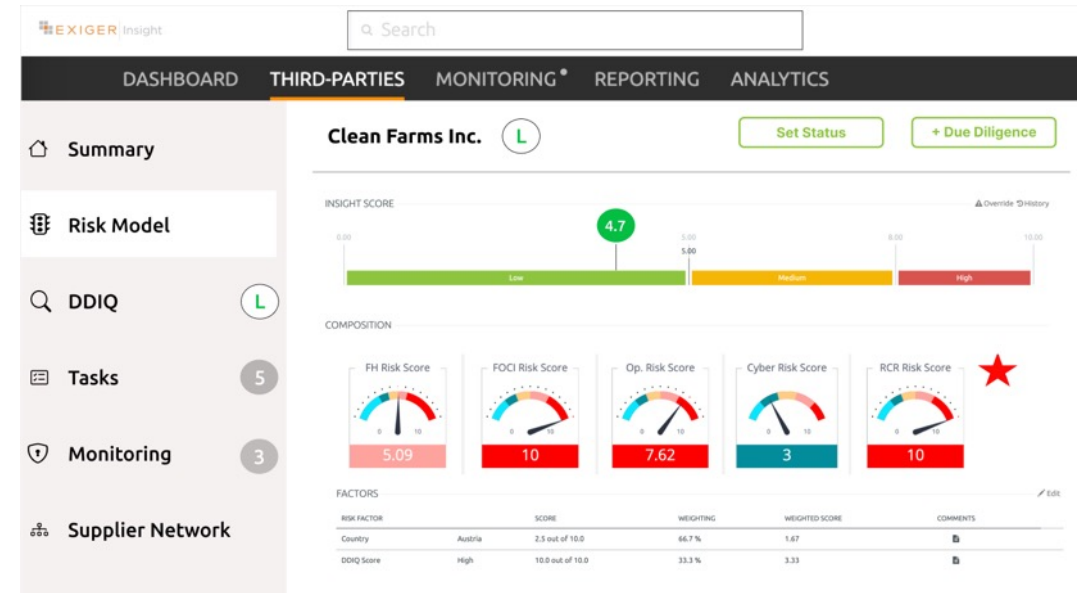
EXIGER Insight

Search

DASHBOARD THIRD-PARTIES MONITORING REPORTING ANALYTICS

Summary

Risk Model

DDIQ L

Tasks 5

Monitoring 3

Supplier Network

Clean Farms Inc. L

Set Status

+ Due Diligence

INSIGHT SCORE

Override History

4.7

0.00 5.00 5.00 8.00 10.00

Low Medium High

COMPOSITION

FH Risk Score
0 10
5.09

FOCI Risk Score
0 10
10

Op. Risk Score
0 10
7.62

Cyber Risk Score
0 10
3

RCR Risk Score
0 10
10

FACTORS

Edit

| RISK FACTOR | | SCORE | WEIGHTING | WEIGHTED SCORE | COMMENTS |
|---|---|---|---|---|---|
| Country | Austria | 2.5 out of 10.0 | 66.7 % | 1.67 | |
| DDIQ Score | High | 10.0 out of 10.0 | 33.3 % | 3.33 | |